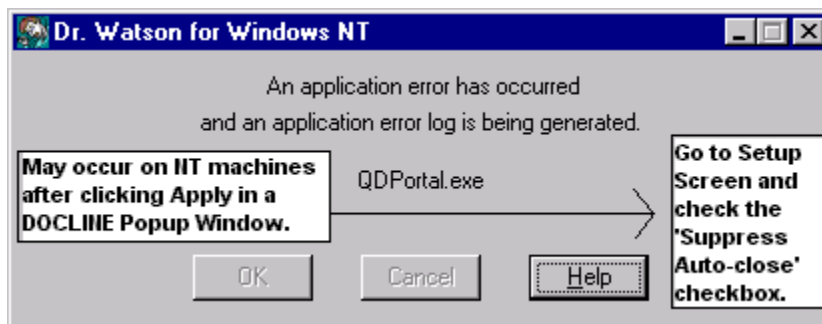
Dr. Watson for Windows NT

An application error has occurred and an application error log is being generated.

May occur on NT machines after clicking Apply in a DOCLINE Popup Window.

QDPortal.exe

Go to Setup Screen and check the 'Suppress Auto-close' checkbox.

OK

Cancel

Help